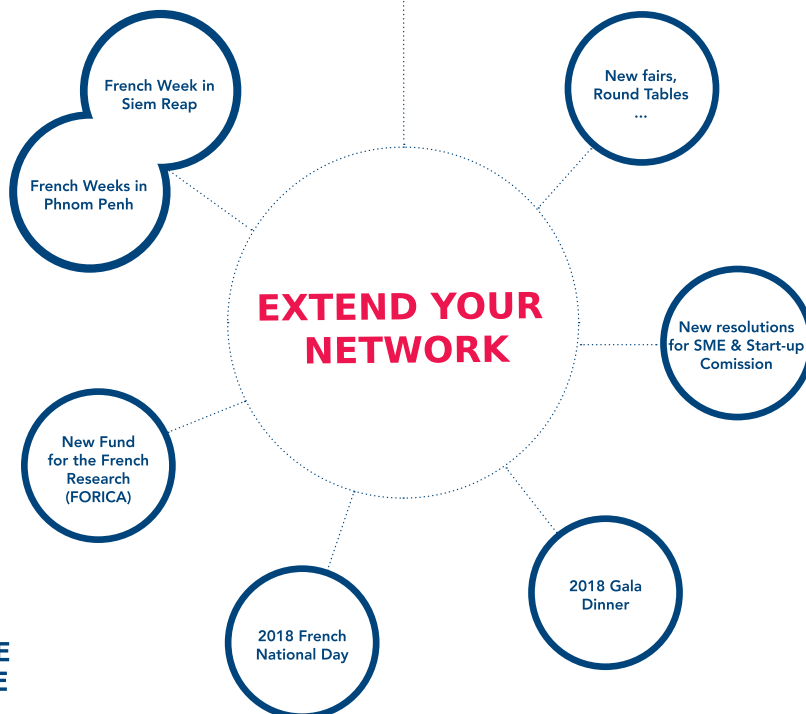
French Week in Siem Reap

French Weeks in Phnom Penh

New fairs, Round Tables ...

EXTEND YOUR NETWORK

New resolutions for SME & Start-up Comission

New Fund for the French Research (FORICA)

2018 Gala Dinner

2018 French National Day